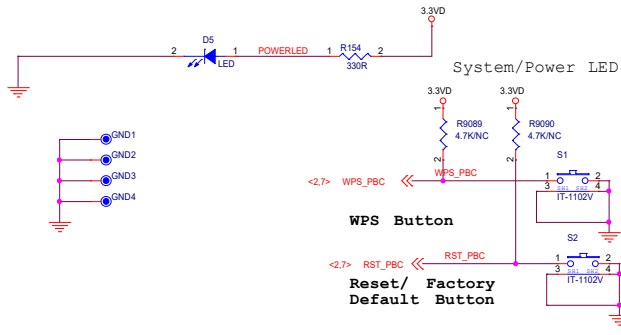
3.3VD

D5

2 1 POWERLED 1 R154 2

LED 330R

System/Power LED

3.3VD 3.3VD

1 1

R9089 R9090

4.7K/NC 4.7K/NC

2 2

S1

1 2

<2,7> WPS_PBC WPS_PBC

3 4

SH1 SH2

IT-1102V

WPS Button

GND1

GND2

GND3

GND4

S2

1 2

<2,7> RST_PBC RST_PBC

3 4

SH1 SH2

IT-1102V

Reset/ Factory Default Button